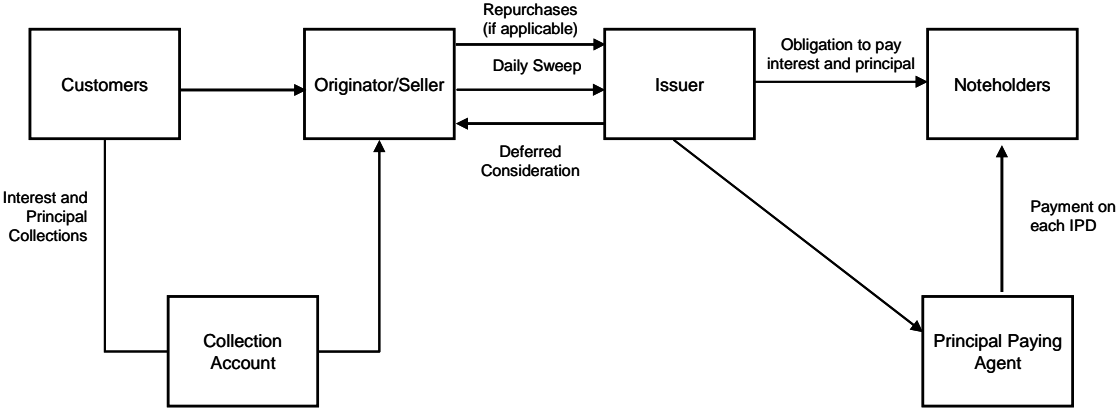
Customers

Originator/Seller

Repurchases (if applicable)

Daily Sweep

Deferred Consideration

Issuer

Obligation to pay interest and principal

Noteholders

Interest and Principal Collections

Collection Account

Payment on each IPD

Principal Paying Agent